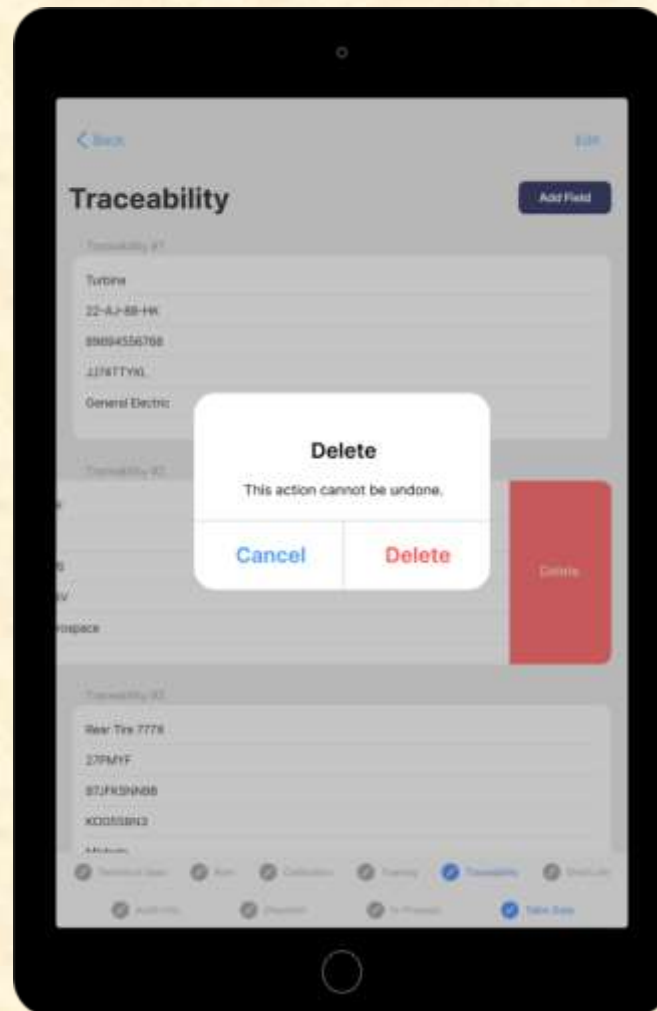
< Back

Edit

Traceability

Add Field

Traceability #1

Turbine

22-AJ-88-HK

89894556768

JJ76TTYKL

General Electric

Traceability #2

Delete

This action cannot be undone.

Cancel

Delete

Delete

rospace

Traceability #3

Rear Tire 7778

27PMYF

97JFK5NN88

KD0558N3

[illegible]

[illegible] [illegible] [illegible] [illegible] Traceability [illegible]

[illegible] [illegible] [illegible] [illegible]